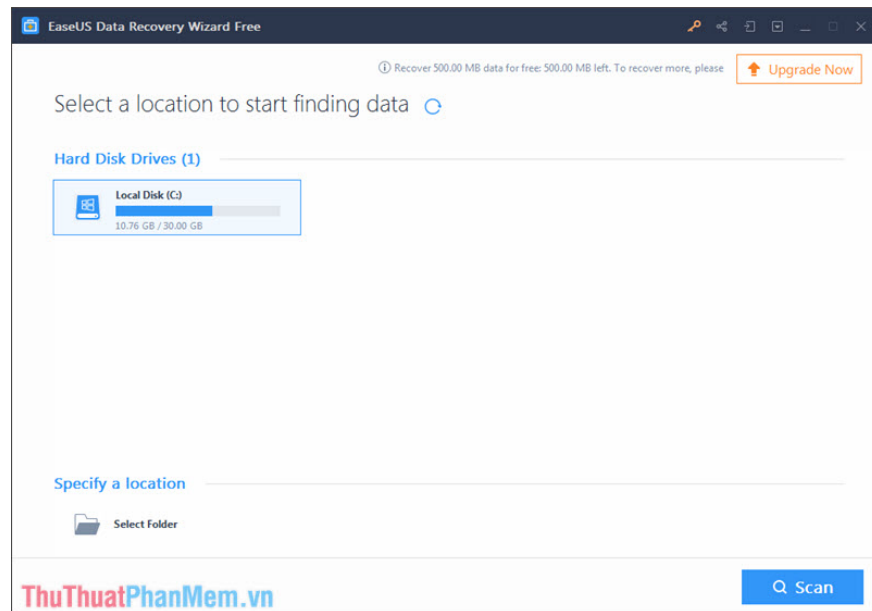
EaseUS Data Recovery Wizard Free

Recover 500.00 MB data for free: 500.00 MB left. To recover more, please

Upgrade Now

Select a location to start finding data

Hard Disk Drives (1)

Local Disk (C:)

10.76 GB / 30.00 GB

Specify a location

Select Folder

Scan

ThuThuatPhanMem.vn